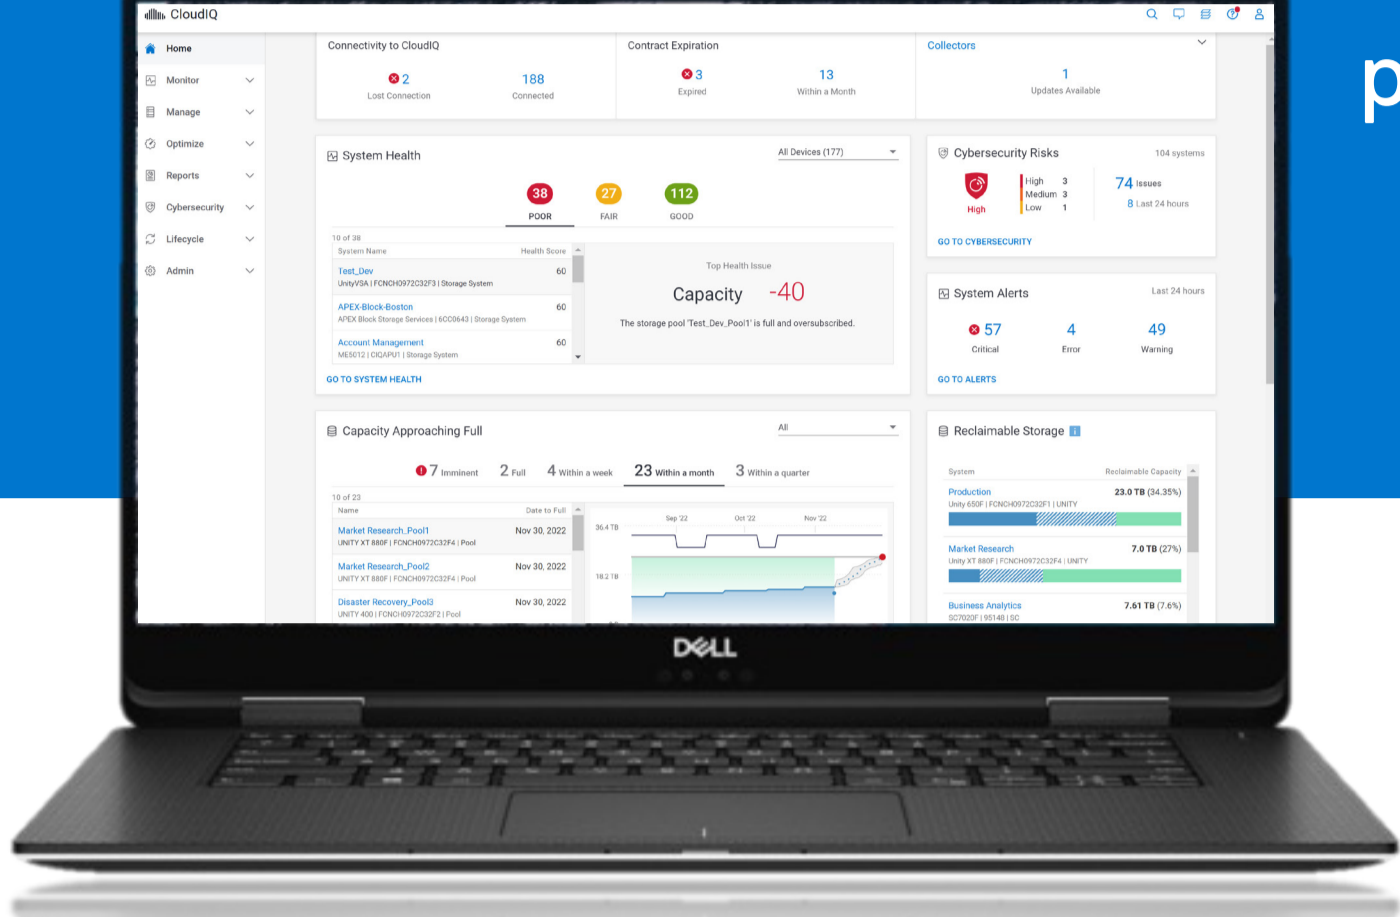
CloudIQ

Home
Monitor
Manage
Optimize
Reports
Cybersecurity
Lifecycle
Admin

Connectivity to CloudIQ
2
Lost Connection
188
Connected

Contract Expiration
3
Expired
13
Within a Month

Collectors
1
Updates Available

p

System Health
All Devices (177)
38
POOR
27
FAIR
112
GOOD

10 of 38

| System Name | Health Score |
|---|---|
| Test_Dev UnityVSA \| FCNCH0972C32F3 \| Storage System | 60 |
| APEX-Block-Boston APEX Block Storage Services \| 6CC0643 \| Storage System | 60 |
| Account Management ME5012 \| CIQAPU1 \| Storage System | 60 |

Top Health Issue
Capacity -40
The storage pool 'Test_Dev_Pool1' is full and oversubscribed.

GO TO SYSTEM HEALTH

Cybersecurity Risks
104 systems
High
High 3
Medium 3
Low 1
74 Issues
8 Last 24 hours
GO TO CYBERSECURITY

System Alerts
Last 24 hours
57
Critical
4
Error
49
Warning
GO TO ALERTS

Capacity Approaching Full
All
7 Imminent
2 Full
4 Within a week
23 Within a month
3 Within a quarter

10 of 23

| Name | Date to Full |
|---|---|
| Market Research_Pool1 UNITY XT 880F \| FCNCH0972C32F4 \| Pool | Nov 30, 2022 |
| Market Research_Pool2 UNITY XT 880F \| FCNCH0972C32F4 \| Pool | Nov 30, 2022 |
| Disaster Recovery_Pool3 UNITY 400 \| FCNCH0972C32F2 \| Pool | Nov 30, 2022 |

Sep '22
Oct '22
Nov '22
36.4 TB
18.2 TB

Reclaimable Storage

| System | Reclaimable Capacity |
|---|---|
| Production Unity 650F \| FCNCH0972C32F1 \| UNITY | 23.0 TB (34.35%) |
| Market Research Unity XT 880F \| FCNCH0972C32F4 \| UNITY | 7.0 TB (27%) |
| Business Analytics SC7020F \| 95148 \| SC | 7.61 TB (7.6%) |

DELL